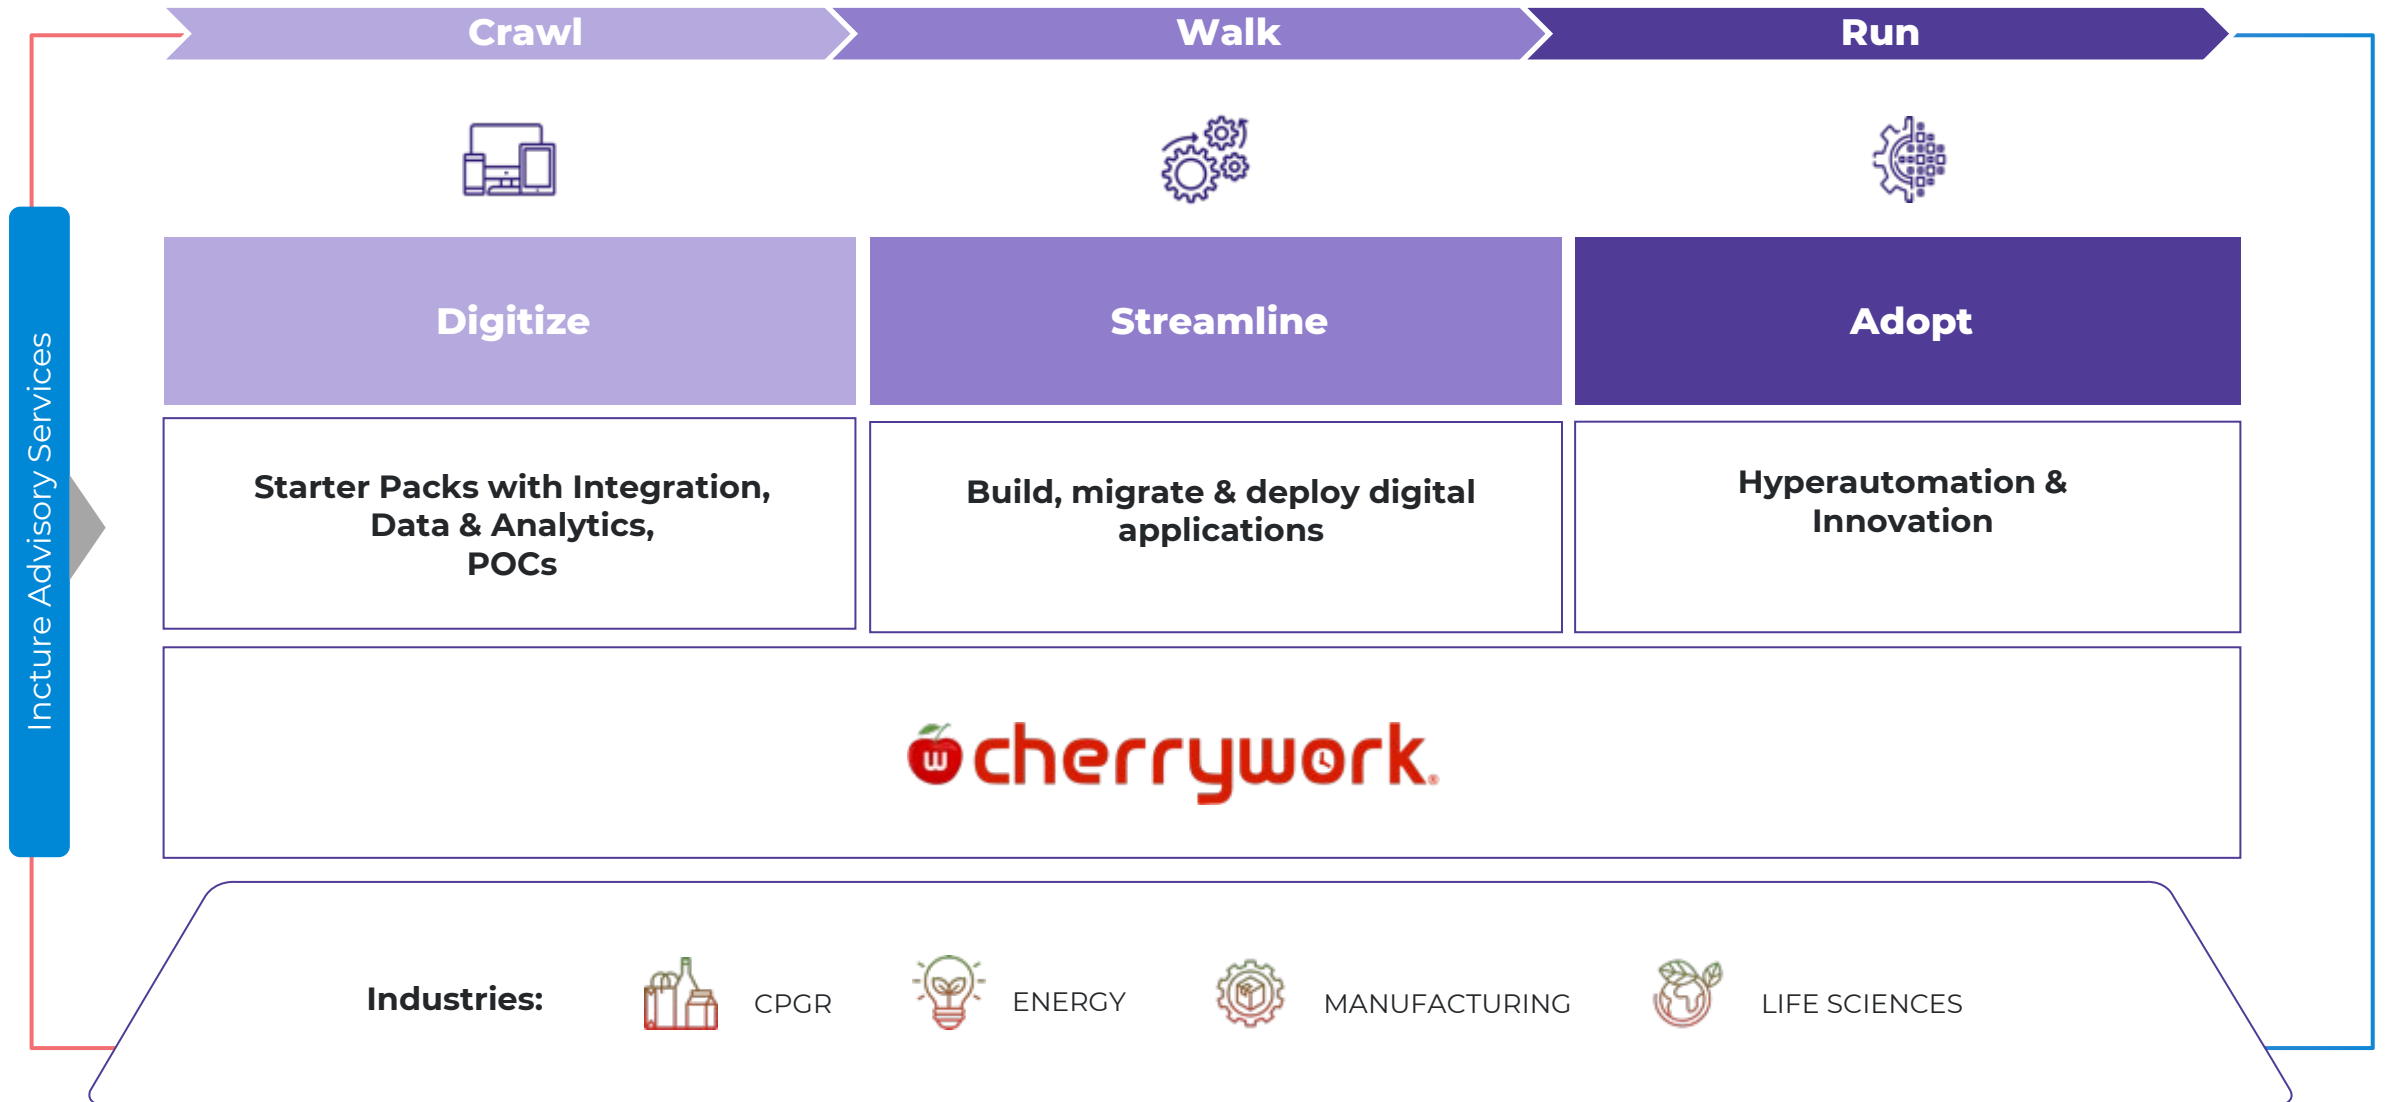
Crawl Walk Run

Incture Advisory Services

| Digitize | Streamline | Adopt |
|---|---|---|
| Starter Packs with Integration, Data & Analytics, POCs | Build, migrate & deploy digital applications | Hyperautomation & Innovation |

cherrywork

Industries: CPGR ENERGY MANUFACTURING LIFE SCIENCES